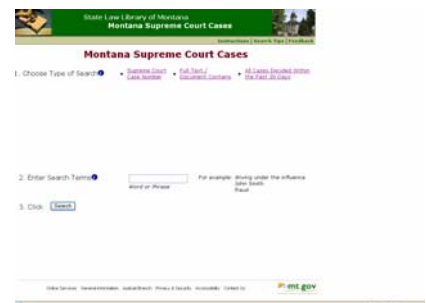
State Law Library of Montana
Montana Supreme Court Cases

Instructions | Search Tips | Feedback

Montana Supreme Court Cases

1. Choose Type of Search

• Supreme Court Case Number
• Full Text / Document Contains
• All Cases Decided Within the Past 30 Days

2. Enter Search Terms

Word or Phrase

For example: driving under the influence
John Smith
fraud

3. Click: Search

Online Services General Information Judicial Branch Privacy & Security Accessibility Contact Us

mt.gov